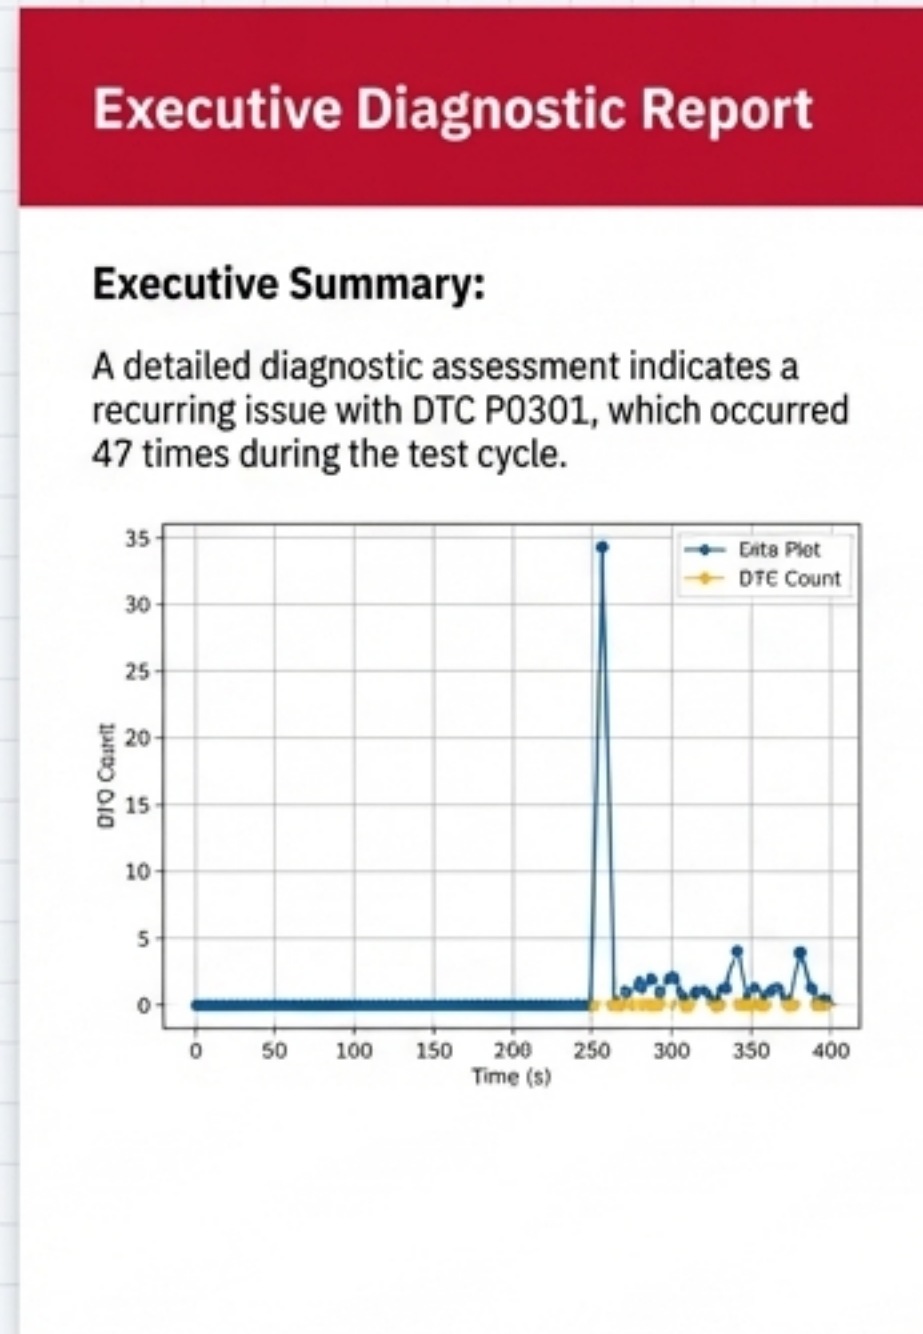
Executive Diagnostic Report

Executive Summary:

A detailed diagnostic assessment indicates a recurring issue with DTC P0301, which occurred 47 times during the test cycle.

Eita Plot
DTE Count

35
30
25
20
15
10
5
0

DTQ Count

0
50
100
150
200
250
300
350
400
Time (s)